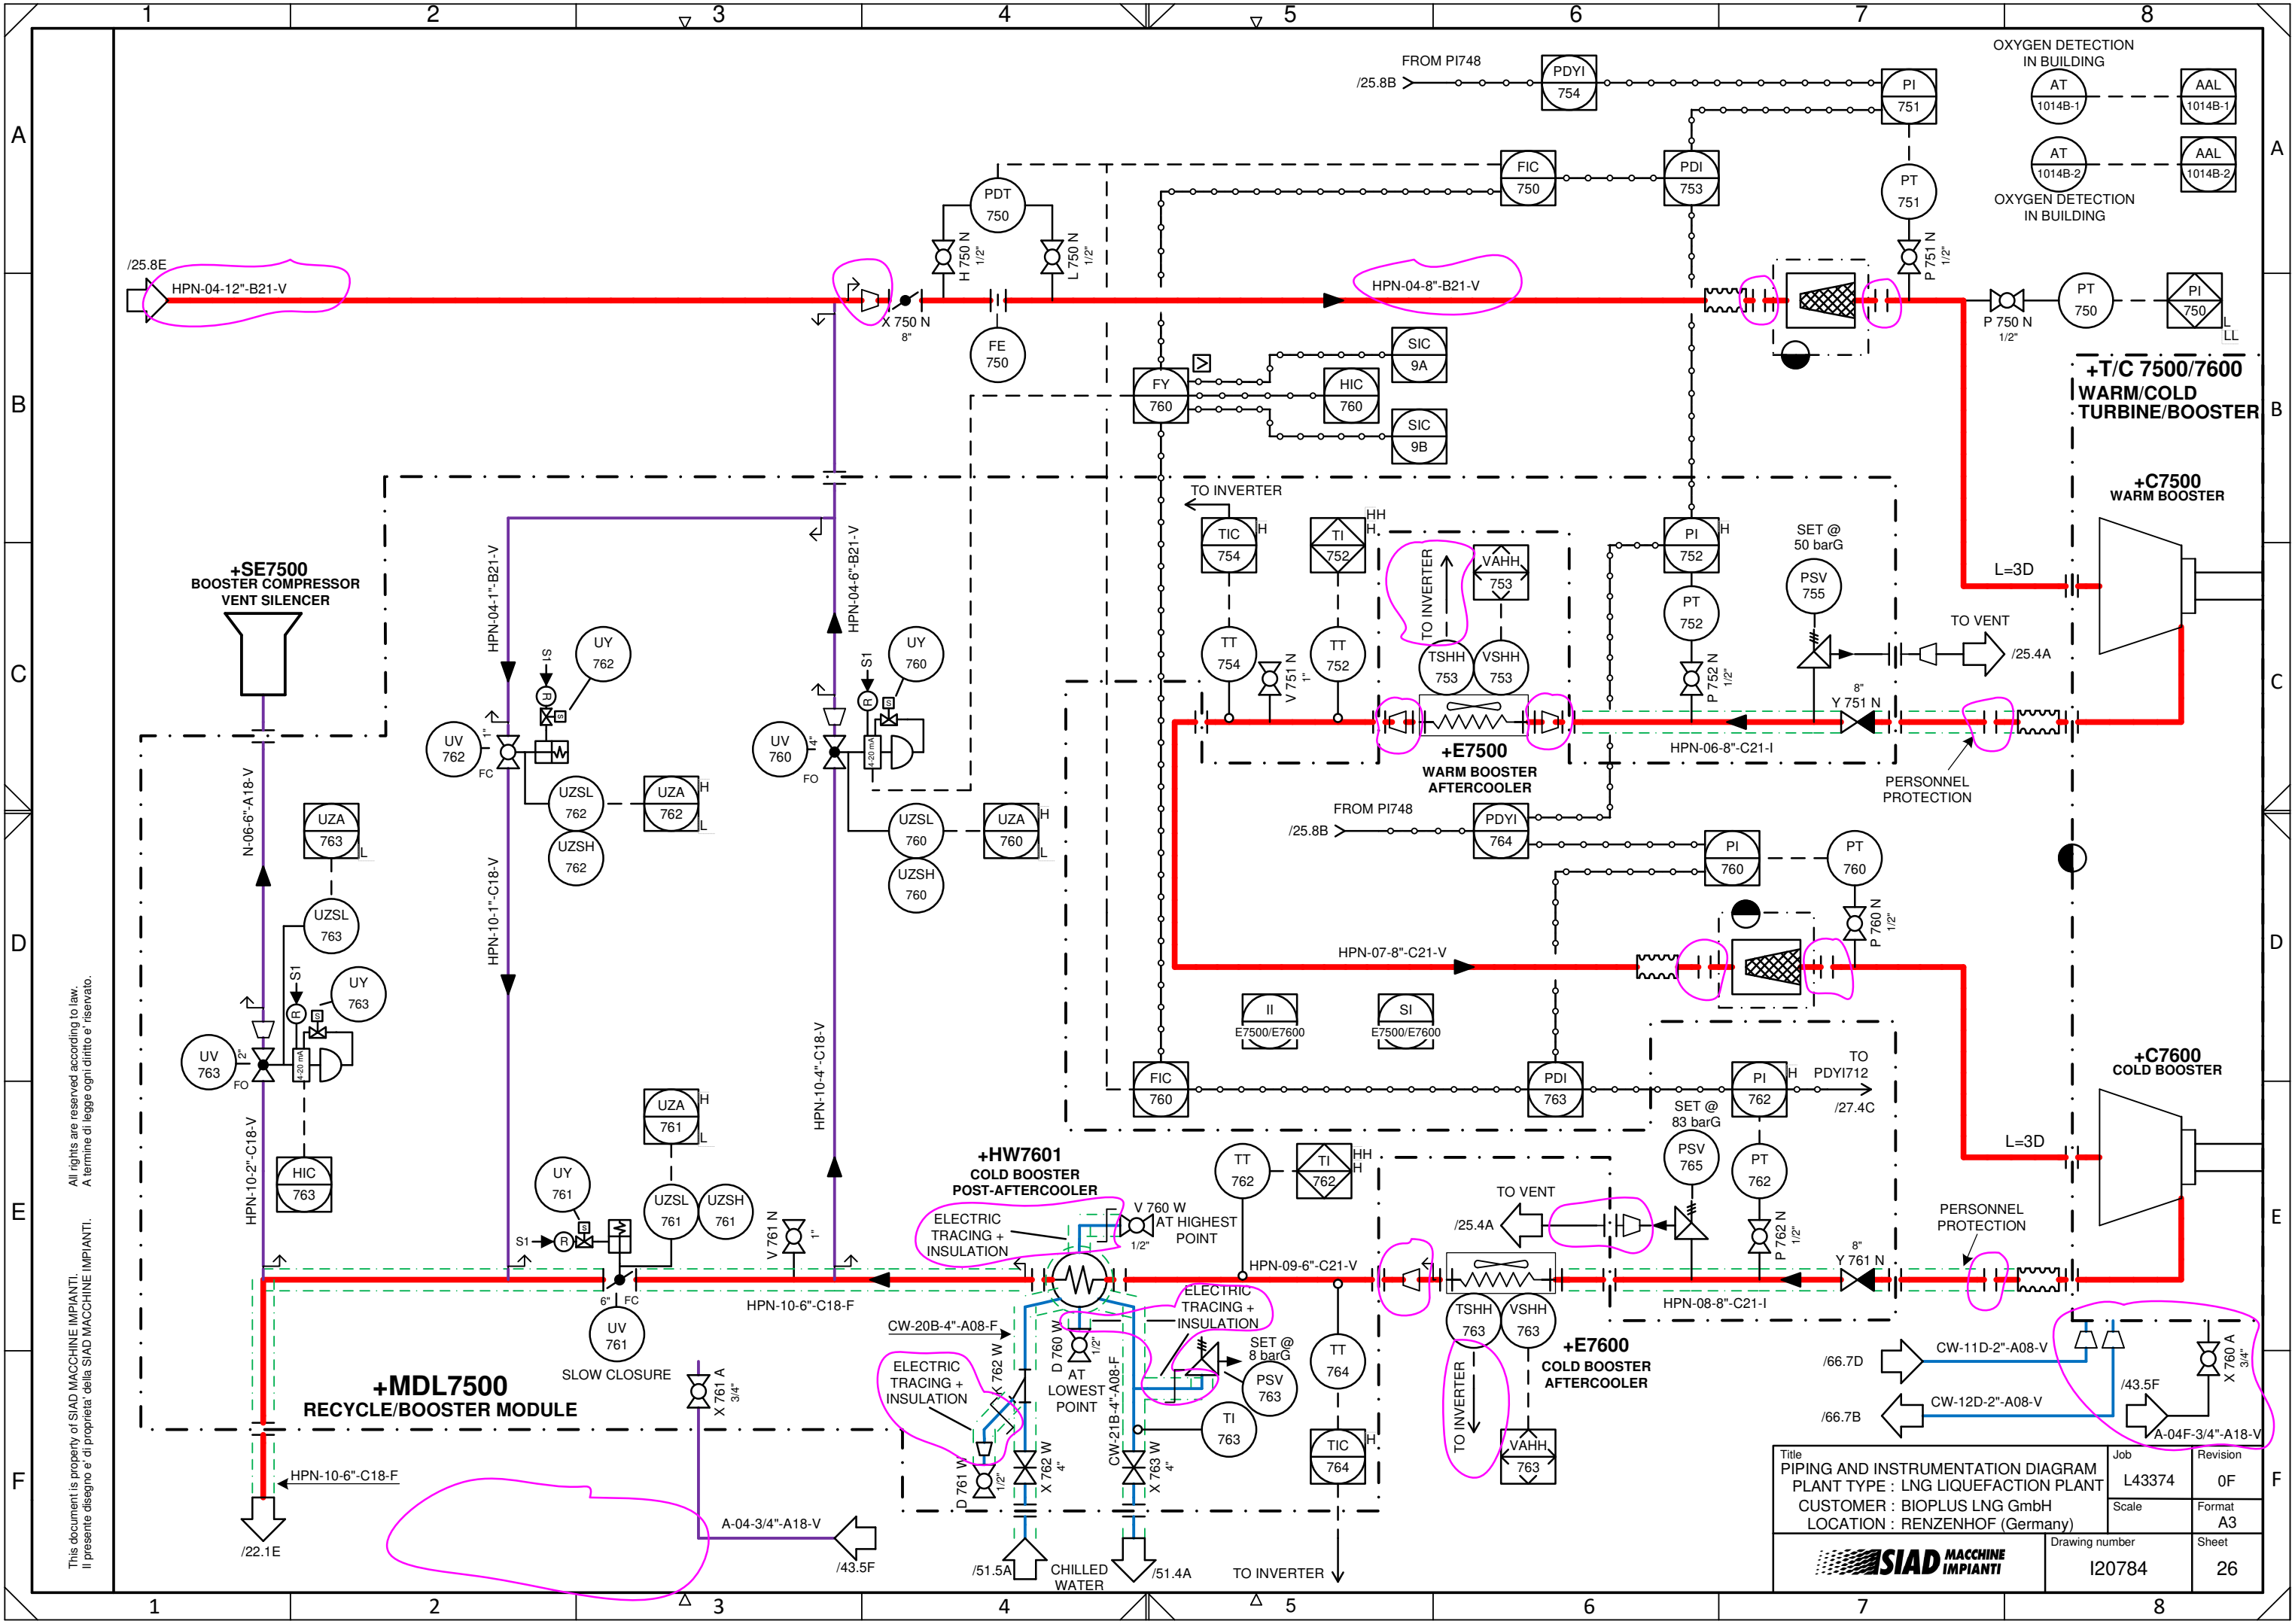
1 2 3 4 5 6 7 8

A B C D E F

FROM PI748
/25.8B
PDYI 754
PI 751
OXYGEN DETECTION IN BUILDING
AT 1014B-1
AAL 1014B-1
AT 1014B-2
AAL 1014B-2
OXYGEN DETECTION IN BUILDING
FIC 750
PDI 753
PT 751
PDT 750
H 750 N 1/2"
L 750 N 1/2"
P 751 N 1/2"
/25.8E
HPN-04-12"-B21-V
X 750 N 8"
HPN-04-8"-B21-V
P 750 N 1/2"
PT 750
PI 750
L LL
FE 750
SIC 9A
FY 760
HIC 760
SIC 9B
+T/C 7500/7600
WARM/COLD TURBINE/BOOSTER
+C7500
WARM BOOSTER
TO INVERTER
TIC 754 H
TI 752 HH H
TO INVERTER
VAHH 753
PI 752 H
SET @ 50 barG
PSV 755
+SE7500
BOOSTER COMPRESSOR VENT SILENCER
HPN-04-1"-B21-V
HPN-04-6"-B21-V
S1
UY 762
UY 760
UV 762
FC
UV 760
FO
1"
14"
4-20 mA
TT 754
V 751 N 1"
TT 752
TSHH 753
VSHH 753
PT 752
P 752 N 1/2"
L=3D
TO VENT
/25.4A
8"
Y 751 N
HPN-06-8"-C21-I
+E7500
WARM BOOSTER AFTERCOOLER
PERSONNEL PROTECTION
UZSL 762
UZA 762 H L
UZSH 762
UZSL 760
UZA 760 H L
UZSH 760
FROM PI748
/25.8B
PDYI 764
PI 760
PT 760
N-06-6"-A18-V
UZA 763 L
UZSL 763
UY 763
S1
UV 763
2"
FO
HIC 763
HPN-10-1"-C18-V
HPN-10-4"-C18-V
P 760 N 1/2"
HPN-07-8"-C21-V
II E7500/E7600
SI E7500/E7600
All rights are reserved according to law.
A termine di legge ogni diritto e' riservato.
This document is property of SIAD MACCHINE IMPIANTI.
Il presente disegno e' di proprieta' della SIAD MACCHINE IMPIANTI.
HPN-10-2"-C18-V
UZA 761 H L
UY 761
UZSL 761
UZSH 761
FIC 760
PDI 763
PI 762 H
TO PDYI712
/27.4C
+C7600
COLD BOOSTER
L=3D
SET @ 83 barG
PSV 765
PT 762
+HW7601
COLD BOOSTER POST-AFTERCOOLER
TT 762
TI 762 HH H
ELECTRIC TRACING + INSULATION
V 760 W AT HIGHEST POINT 1/2"
V 761 N 1"
TO VENT
/25.4A
P 762 N 1/2"
8"
Y 761 N
PERSONNEL PROTECTION
HPN-09-6"-C21-V
S1
6" FC
UV 761
SLOW CLOSURE
HPN-10-6"-C18-F
CW-20B-4"-A08-F
D 760 W 1/2"
AT LOWEST POINT
ELECTRIC TRACING + INSULATION
SET @ 8 barG
PSV 763
TSHH 763
VSHH 763
HPN-08-8"-C21-I
+MDL7500
RECYCLE/BOOSTER MODULE
X 761 A 3/4"
ELECTRIC TRACING + INSULATION
X 762 W
CW-21B-4"-A08-F
TT 764
+E7600
COLD BOOSTER AFTERCOOLER
TO INVERTER
/66.7D
CW-11D-2"-A08-V
X 760 A 3/4"
/43.5F
/66.7B
CW-12D-2"-A08-V
A-04F-3/4"-A18-V
TI 763
TIC 764 H
VAHH 763
D 761 W 1/2"
X 762 W 4"
X 763 W 4"
HPN-10-6"-C18-F
A-04-3/4"-A18-V
/22.1E
/43.5F
/51.5A
CHILLED WATER
/51.4A
TO INVERTER
Title
PIPING AND INSTRUMENTATION DIAGRAM
PLANT TYPE : LNG LIQUEFACTION PLANT
CUSTOMER : BIOPLUS LNG GmbH
LOCATION : RENZENHOF (Germany)
Job L43374
Revision 0F
Scale
Format A3
SIAD MACCHINE IMPIANTI
Drawing number I20784
Sheet 26